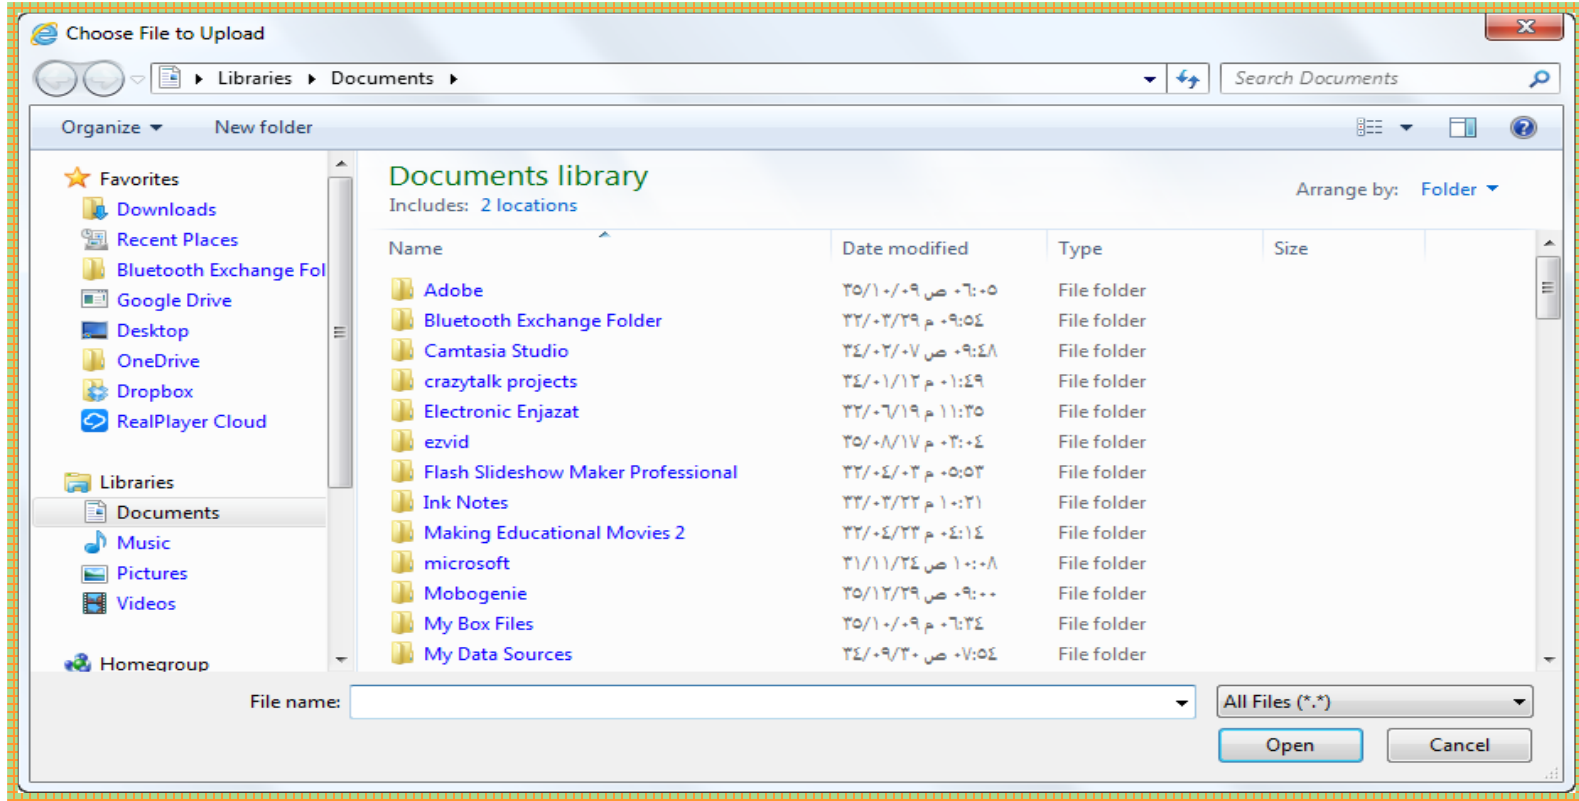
Choose File to Upload

Libraries ▸ Documents ▸

Search Documents

Organize ▾ New folder

Favorites
Downloads
Recent Places
Bluetooth Exchange Fol
Google Drive
Desktop
OneDrive
Dropbox
RealPlayer Cloud

Libraries
Documents
Music
Pictures
Videos

Homegroup

Documents library
Includes: 2 locations

Arrange by: Folder ▾

| Name | Date modified | Type | Size |
|---|---|---|---|
| Adobe | ٢٥/١٠/٠٩ ص ٠٦:٠٥ | File folder | |
| Bluetooth Exchange Folder | ٢٢/٠٣/٢٩ م ٠٩:٥٤ | File folder | |
| Camtasia Studio | ٢٤/٠٢/٠٧ ص ٠٩:٤٨ | File folder | |
| crazytalk projects | ٢٤/٠١/١٢ م ٠١:٤٩ | File folder | |
| Electronic Enjazat | ٢٢/٠٦/١٩ م ١١:٣٥ | File folder | |
| ezvid | ٢٥/٠٨/١٧ م ٠٣:٠٤ | File folder | |
| Flash Slideshow Maker Professional | ٢٢/٠٤/٠٣ م ٠٥:٥٣ | File folder | |
| Ink Notes | ٢٢/٠٣/٢٢ م ١٠:٢١ | File folder | |
| Making Educational Movies 2 | ٢٢/٠٤/٢٣ م ٠٤:١٤ | File folder | |
| microsoft | ٢١/١١/٢٤ ص ١٠:٠٨ | File folder | |
| Mobogenie | ٢٥/١٢/٢٩ ص ٠٩:٠٠ | File folder | |
| My Box Files | ٢٥/١٠/٠٩ م ٠٦:٣٤ | File folder | |
| My Data Sources | ٢٤/٠٩/٣٠ ص ٠٧:٥٤ | File folder | |

File name:
All Files (*.*)
Open
Cancel